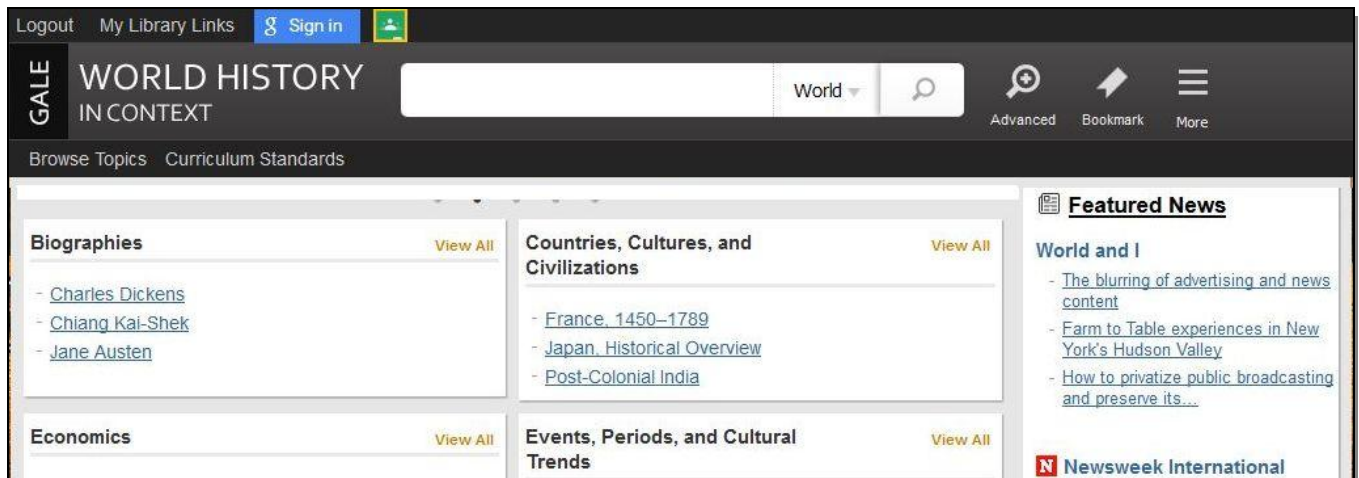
Logout My Library Links g Sign in

GALE WORLD HISTORY IN CONTEXT

World

Advanced Bookmark More

Browse Topics Curriculum Standards

Biographies View All

- Charles Dickens
- Chiang Kai-Shek
- Jane Austen

Countries, Cultures, and Civilizations View All

- France, 1450–1789
- Japan, Historical Overview
- Post-Colonial India

Economics View All

Events, Periods, and Cultural Trends View All

Featured News

World and I

- The blurring of advertising and news content
- Farm to Table experiences in New York's Hudson Valley
- How to privatize public broadcasting and preserve its...

N Newsweek International